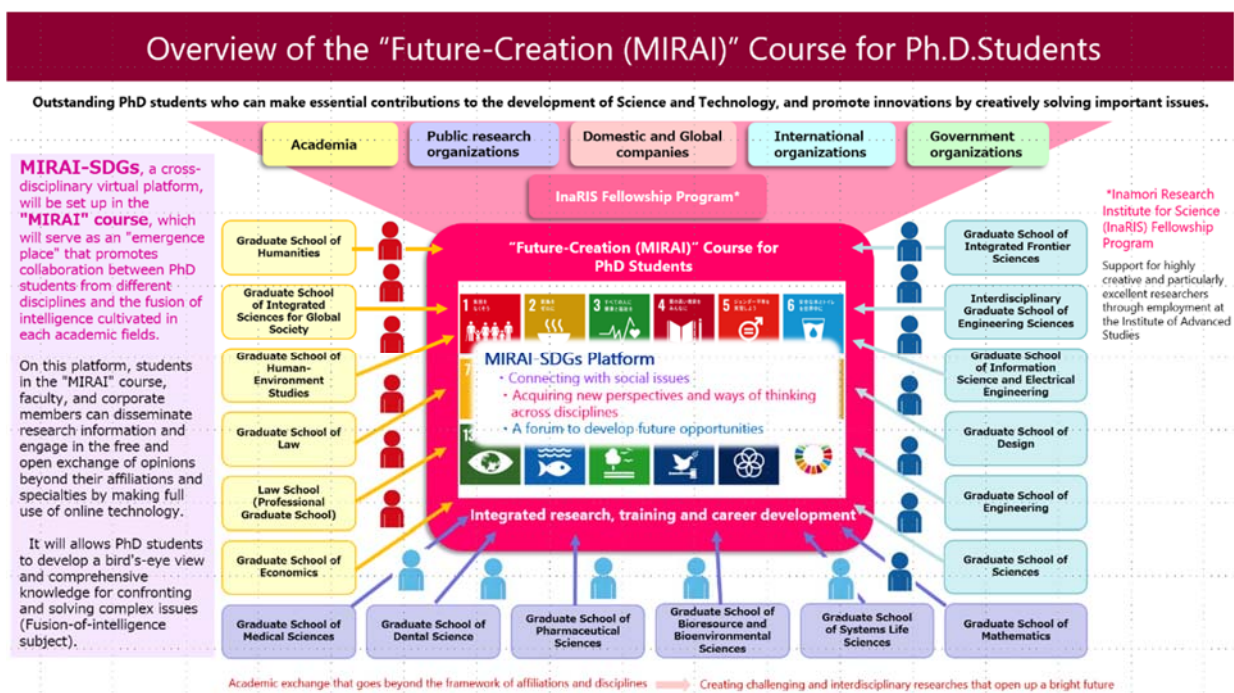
Overview of the "Future-Creation (MIRAI)" Course for Ph.D.Students

Outstanding PhD students who can make essential contributions to the development of Science and Technology, and promote innovations by creatively solving important issues.

Academia

Public research organizations

Domestic and Global companies

International organizations

Government organizations

InaRIS Fellowship Program*

MIRAI-SDGs, a cross-disciplinary virtual platform, will be set up in the "MIRAI" course, which will serve as an "emergence place" that promotes collaboration between PhD students from different disciplines and the fusion of intelligence cultivated in each academic fields.

On this platform, students in the "MIRAI" course, faculty, and corporate members can disseminate research information and engage in the free and open exchange of opinions beyond their affiliations and specialties by making full use of online technology.

It will allows PhD students to develop a bird's-eye view and comprehensive knowledge for confronting and solving complex issues (Fusion-of-intelligence subject).

*Inamori Research Institute for Science (InaRIS) Fellowship Program

Support for highly creative and particularly excellent researchers through employment at the Institute of Advanced Studies

Graduate School of Humanities

Graduate School of Integrated Sciences for Global Society

Graduate School of Human-Environment Studies

Graduate School of Law

Law School (Professional Graduate School)

Graduate School of Economics

"Future-Creation (MIRAI)" Course for PhD Students

1 2 3 4 5 6 7 13

MIRAI-SDGs Platform
• Connecting with social issues
• Acquiring new perspectives and ways of thinking across disciplines
• A forum to develop future opportunities

Integrated research, training and career development

Graduate School of Integrated Frontier Sciences

Interdisciplinary Graduate School of Engineering Sciences

Graduate School of Information Science and Electrical Engineering

Graduate School of Design

Graduate School of Engineering

Graduate School of Sciences

Graduate School of Medical Sciences

Graduate School of Dental Science

Graduate School of Pharmaceutical Sciences

Graduate School of Bioresource and Bioenvironmental Sciences

Graduate School of Systems Life Sciences

Graduate School of Mathematics

Academic exchange that goes beyond the framework of affiliations and disciplines

Creating challenging and interdisciplinary researches that open up a bright future